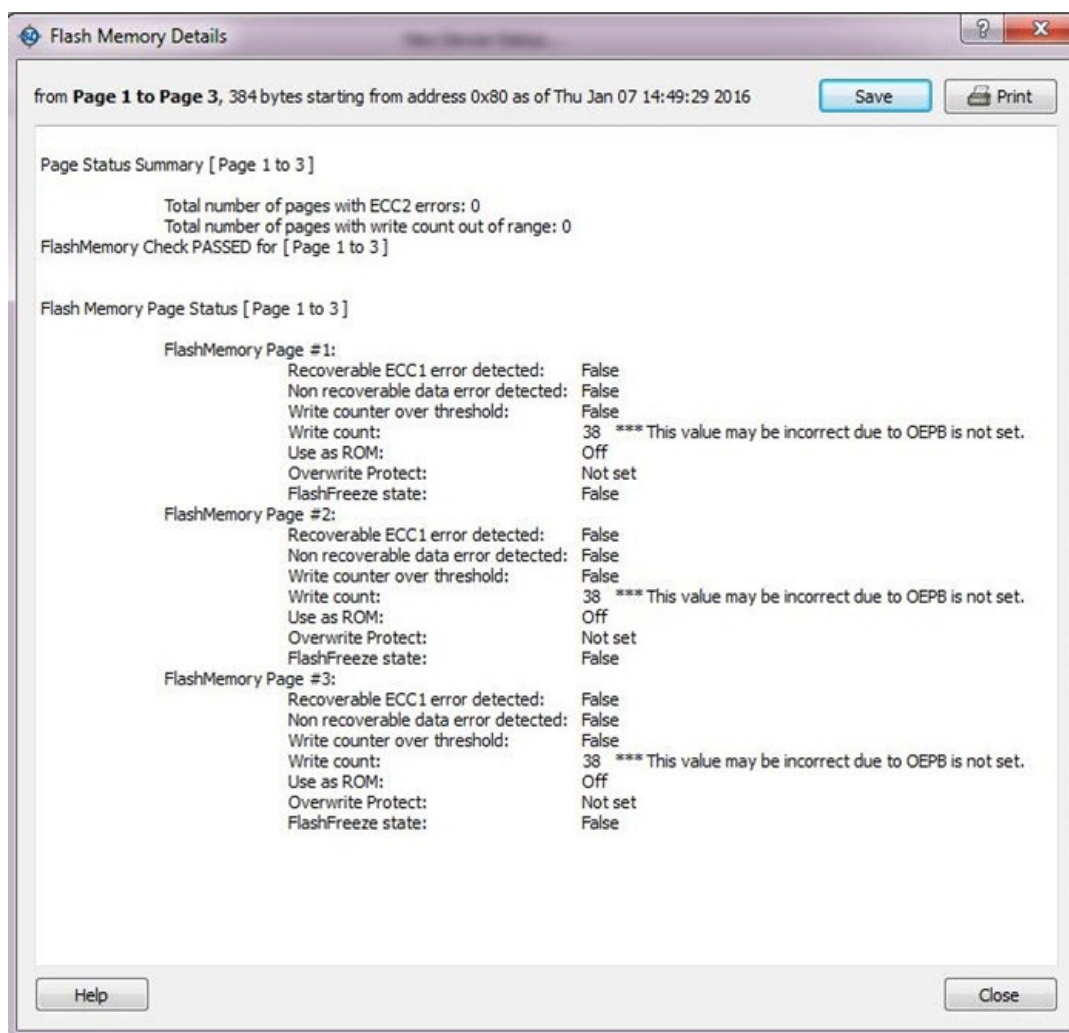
Flash Memory Details

?
X

from **Page 1 to Page 3**, 384 bytes starting from address 0x80 as of Thu Jan 07 14:49:29 2016

Save
Print

Page Status Summary [ Page 1 to 3 ]

Total number of pages with ECC2 errors: 0
Total number of pages with write count out of range: 0
FlashMemory Check PASSED for [ Page 1 to 3 ]

Flash Memory Page Status [ Page 1 to 3 ]

FlashMemory Page #1:
Recoverable ECC1 error detected: False
Non recoverable data error detected: False
Write counter over threshold: False
Write count: 38 *** This value may be incorrect due to OEPB is not set.
Use as ROM: Off
Overwrite Protect: Not set
FlashFreeze state: False
FlashMemory Page #2:
Recoverable ECC1 error detected: False
Non recoverable data error detected: False
Write counter over threshold: False
Write count: 38 *** This value may be incorrect due to OEPB is not set.
Use as ROM: Off
Overwrite Protect: Not set
FlashFreeze state: False
FlashMemory Page #3:
Recoverable ECC1 error detected: False
Non recoverable data error detected: False
Write counter over threshold: False
Write count: 38 *** This value may be incorrect due to OEPB is not set.
Use as ROM: Off
Overwrite Protect: Not set
FlashFreeze state: False

Help
Close